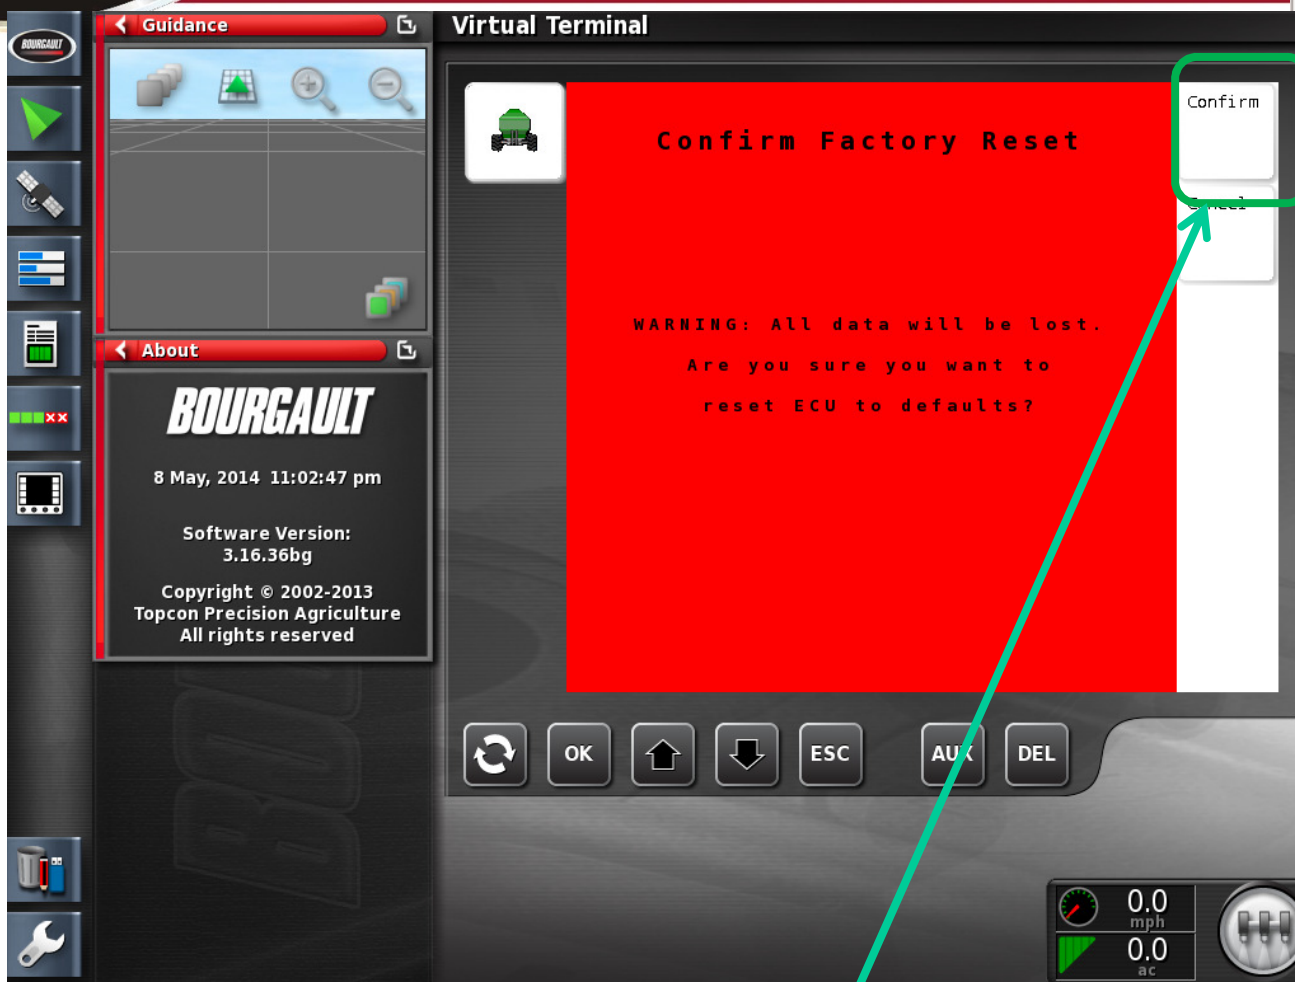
BOURGAULT

Guidance

About

BOURGAULT

8 May, 2014 11:02:47 pm

Software Version:
3.16.36bg

Copyright © 2002-2013
Topcon Precision Agriculture
All rights reserved

Virtual Terminal

Confirm Factory Reset

WARNING: All data will be lost.

Are you sure you want to

reset ECU to defaults?

Confirm

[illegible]

OK

ESC

AUX

DEL

0.0
mph

0.0
ac